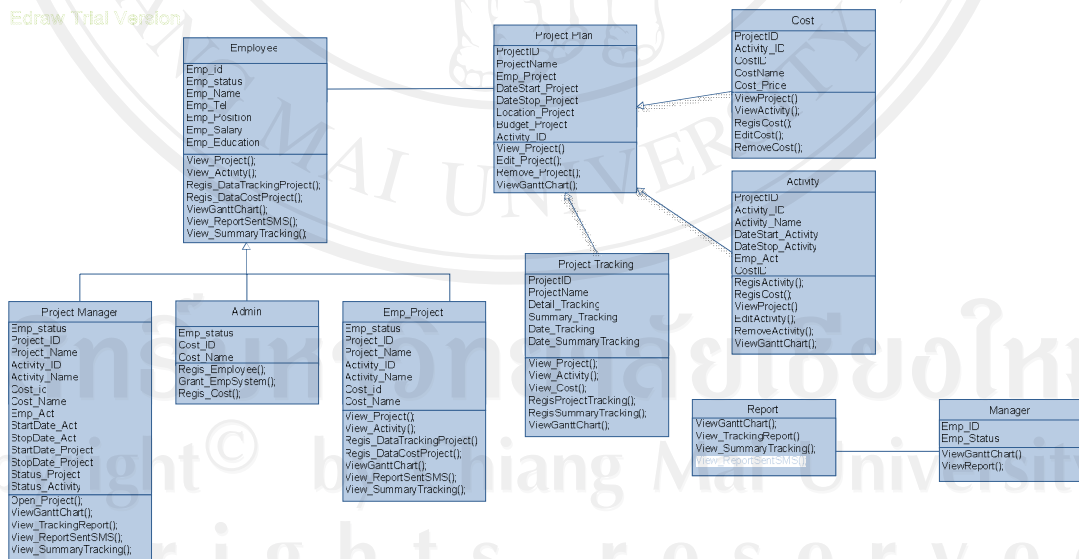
Edraw Trial Version

Employee
Emp_id
Emp_status
Emp_Name
Emp_Tel
Emp_Position
Emp_Salary
Emp_Education
View_Project();
View_Activity();
Regis_DataTrackingProject();
Regis_DataCostProject();
ViewGanttChart();
View_ReportSentSMS();
View_SummaryTracking();

Project Plan
ProjectID
ProjectName
Emp_Project
DateStart_Project
DateStop_Project
Location_Project
Budget_Project
Activity_ID
View_Project()
Edit_Project();
Remove_Project();
ViewGanttChart();

Cost
ProjectID
Activity_ID
CostID
CostName
Cost_Price
ViewProject()
ViewActivity();
RegisCost();
EditCost();
RemoveCost();

Activity
ProjectID
Activity_ID
Activity_Name
DateStart_Activity
DateStop_Activity
Emp_Act
CostID
RegisActivity();
RegisCost();
ViewProject();
EditActivity();
RemoveActivity();
ViewGanttChart();

Project Tracking
ProjectID
ProjectName
Detail_Tracking
Summary_Tracking
Date_Tracking
Date_SummaryTracking
View_Project();
View_Activity();
View_Cost();
RegisProjectTracking();
RegisSummaryTracking();
ViewGanttChart();

Project Manager
Emp_status
Project_ID
Project_Name
Activity_ID
Activity_Name
Cost_id
Cost_Name
Emp_Act
StartDate_Act
StopDate_Act
StartDate_Project
StopDate_Project
Status_Project
Status_Activity
Open_Project();
ViewGanttChart();
View_TrackingReport();
View_ReportSentSMS();
View_SummaryTracking();

Admin
Emp_status
Cost_ID
Cost_Name
Regis_Employee();
Grant_EmpSystem();
Regis_Cost();

Emp_Project
Emp_status
Project_ID
Project_Name
Activity_ID
Activity_Name
Cost_id
Cost_Name
View_Project();
View_Activity();
Regis_DataTrackingProject()
Regis_DataCostProject();
ViewGanttChart();
View_ReportSentSMS();
View_SummaryTracking();

Report
ViewGanttChart();
View_TrackingReport();
View_SummaryTracking();
View_ReportSentSMS()

Manager
Emp_ID
Emp_Status
ViewGanttChart()
ViewReport();

MAI UNIVERSITY
ight© by Chiang Mai University
r i g h t s r e s e r v e d